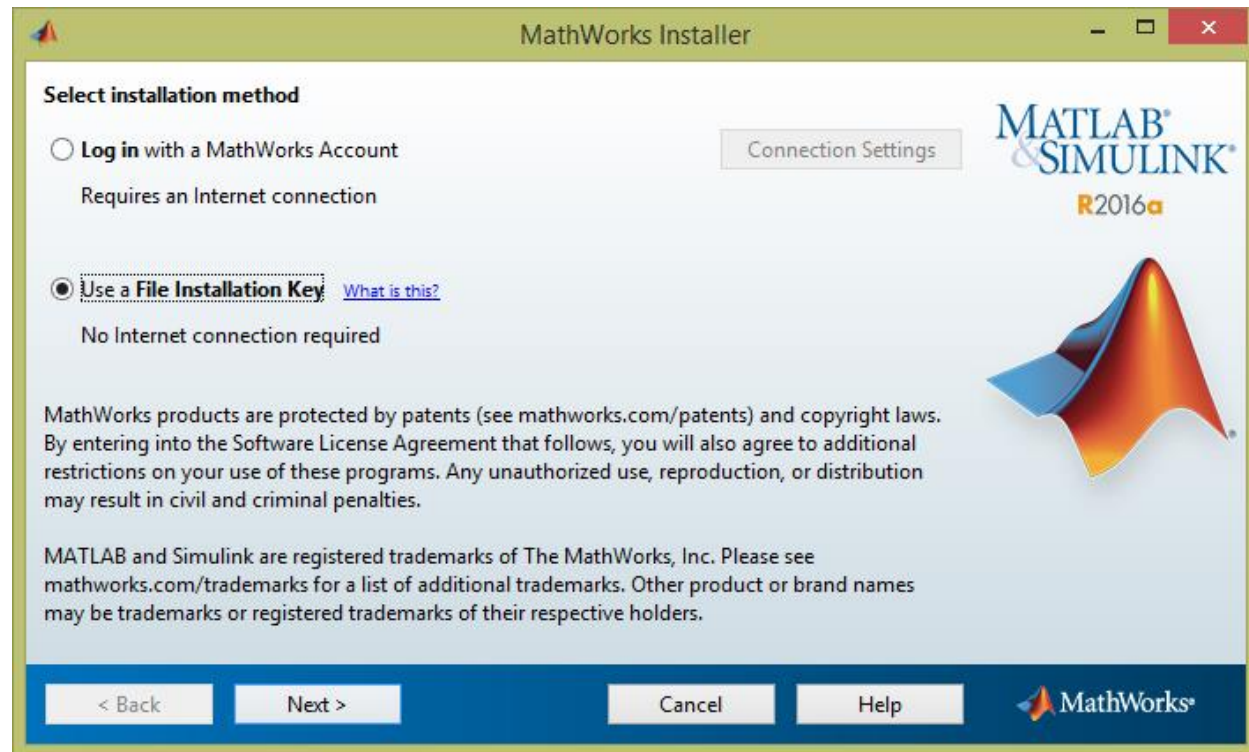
MathWorks Installer

Select installation method

Log in with a MathWorks Account

Connection Settings

Requires an Internet connection

MATLAB® &SIMULINK®

R2016a

Use a File Installation Key What is this?

No Internet connection required

MathWorks products are protected by patents (see mathworks.com/patents) and copyright laws. By entering into the Software License Agreement that follows, you will also agree to additional restrictions on your use of these programs. Any unauthorized use, reproduction, or distribution may result in civil and criminal penalties.

MATLAB and Simulink are registered trademarks of The MathWorks, Inc. Please see mathworks.com/trademarks for a list of additional trademarks. Other product or brand names may be trademarks or registered trademarks of their respective holders.

< Back

Next >

Cancel

Help

MathWorks®